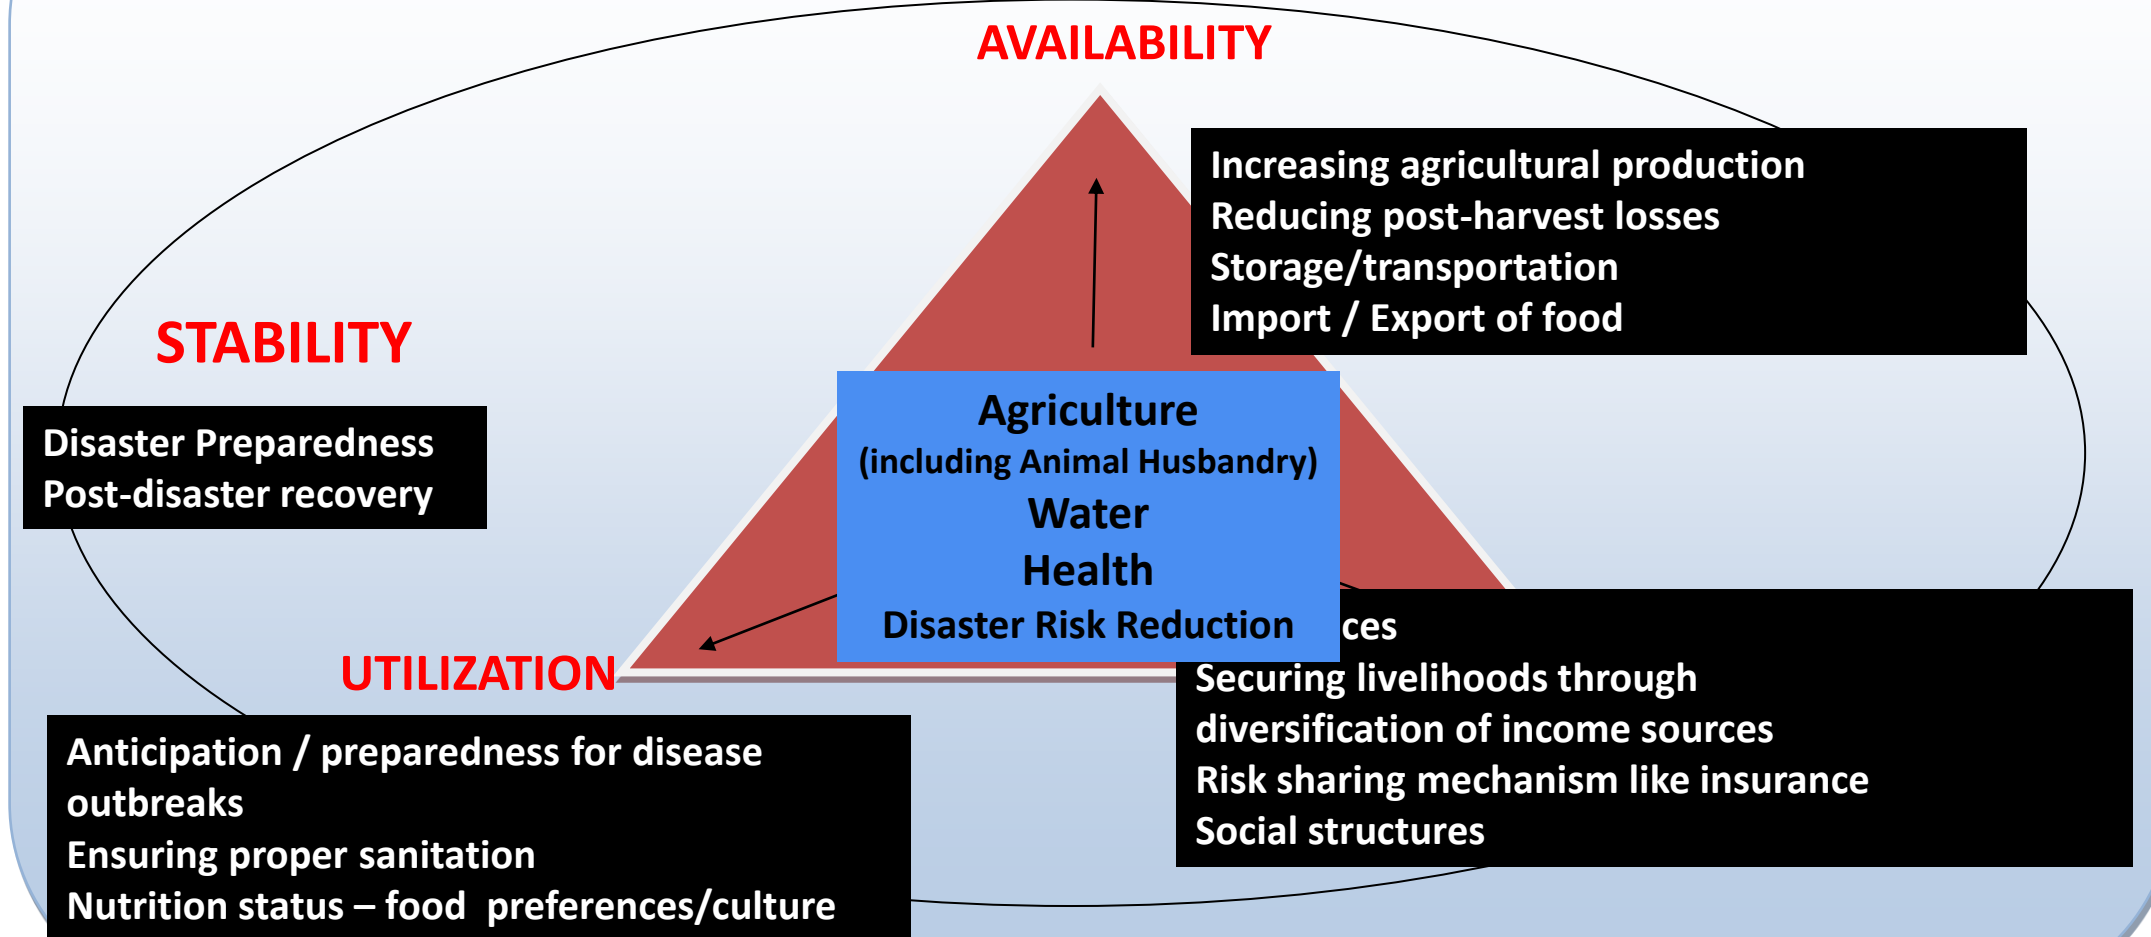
AVAILABILITY

Increasing agricultural production
Reducing post-harvest losses
Storage/transportation
Import / Export of food

STABILITY

Disaster Preparedness
Post-disaster recovery

Agriculture
(including Animal Husbandry)
Water
Health
Disaster Risk Reduction

UTILIZATION

Anticipation / preparedness for disease outbreaks
Ensuring proper sanitation
Nutrition status – food preferences/culture

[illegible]ces
Securing livelihoods through diversification of income sources
Risk sharing mechanism like insurance
Social structures